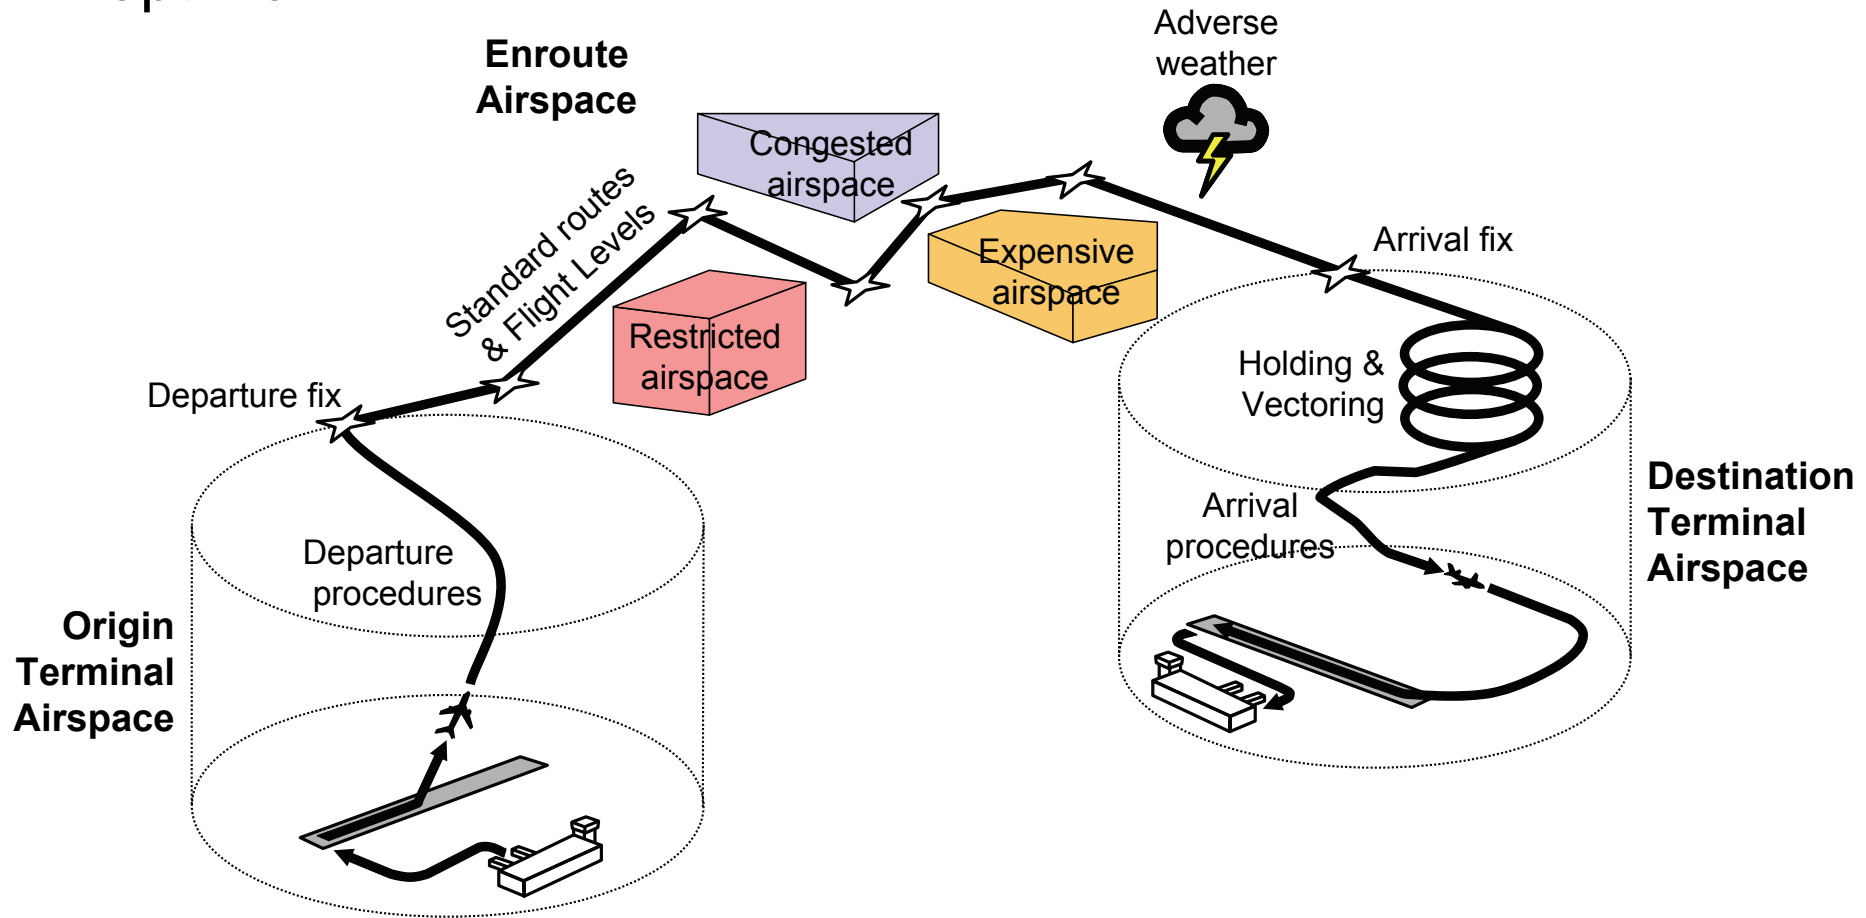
Enroute Airspace

Adverse weather

Congested airspace

Standard routes & Flight Levels

Expensive airspace

Arrival fix

Restricted airspace

Departure fix

Holding & Vectoring

Destination Terminal Airspace

Arrival procedures

Departure procedures

Origin Terminal Airspace